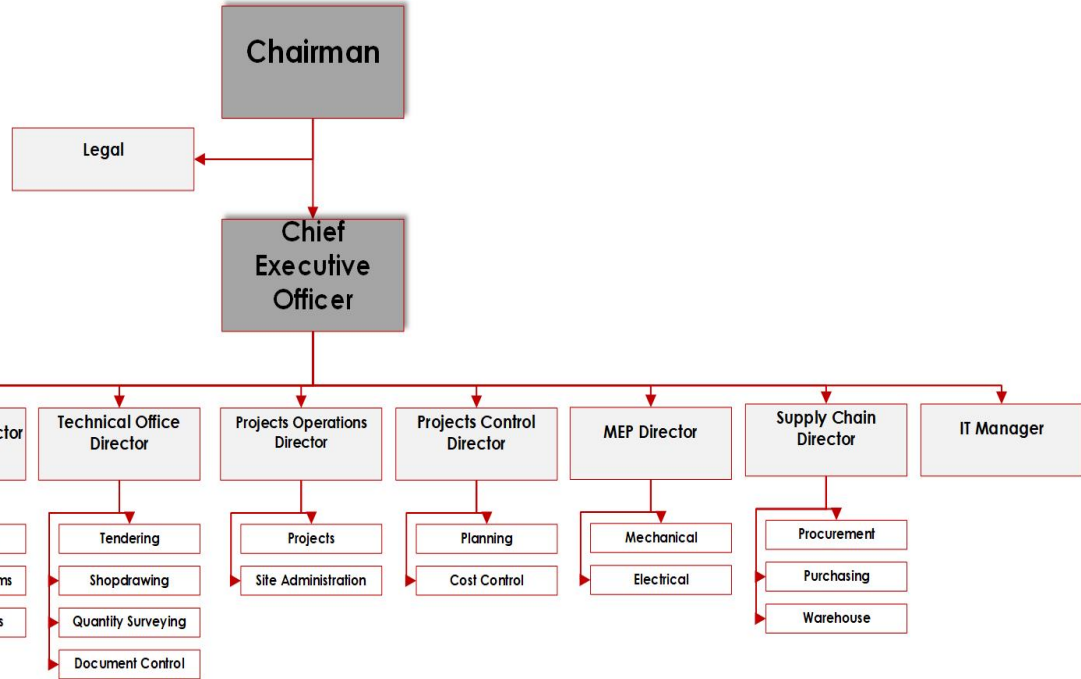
Chairman

Legal

Chief Executive Officer

ctor

ms

s

Technical Office Director

Tendering

Shopdrawing

Quantity Surveying

Document Control

Projects Operations Director

Projects

Site Administration

Projects Control Director

Planning

Cost Control

MEP Director

Mechanical

Electrical

Supply Chain Director

Procurement

Purchasing

Warehouse

IT Manager